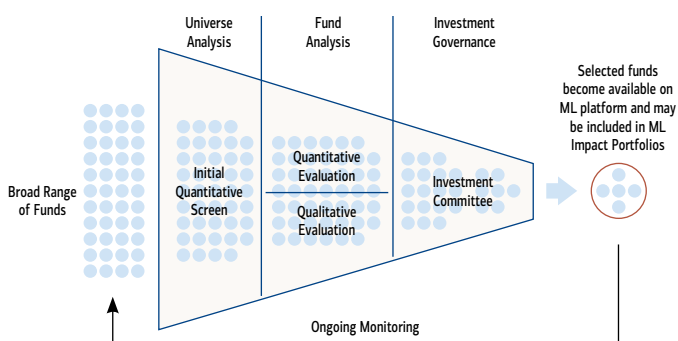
Universe Analysis

Fund Analysis

Investment Governance

Broad Range of Funds

Initial Quantitative Screen

Quantitative Evaluation

Qualitative Evaluation

Investment Committee

Selected funds become available on ML platform and may be included in ML Impact Portfolios

Ongoing Monitoring